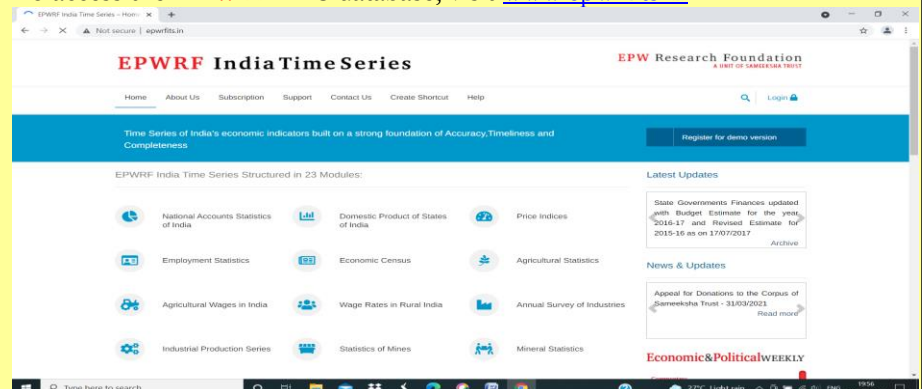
EPWRF India Time Series - Home ×

Not secure | epwrfits.in

EPWRF India Time Series

EPW Research Foundation
A UNIT OF SAMEEKSHA TRUST

Home About Us Subscription Support Contact Us Create Shortcut Help

Login

Time Series of India's economic indicators built on a strong foundation of Accuracy,Timeliness and Completeness

Register for demo version

EPWRF India Time Series Structured in 23 Modules:

National Accounts Statistics of India

Domestic Product of States of India

Price Indices

Employment Statistics

Economic Census

Agricultural Statistics

Agricultural Wages in India

Wage Rates in Rural India

Annual Survey of Industries

Industrial Production Series

Statistics of Mines

Mineral Statistics

Latest Updates

State Governments Finances updated with Budget Estimate for the year 2016-17 and Revised Estimate for 2015-16 as on 17/07/2017

Archive

News & Updates

Appeal for Donations to the Corpus of Sameeksha Trust - 31/03/2021

Read more

Economic&PoliticalWEEKLY

Type here to search

27°C Light rain

ENG

19:56